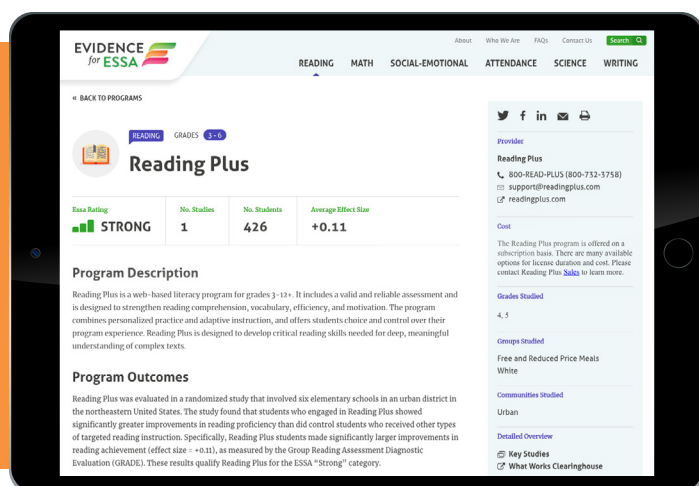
EVIDENCE for ESSA

About Who We Are FAQs Contact Us Search

READING MATH SOCIAL-EMOTIONAL ATTENDANCE SCIENCE WRITING

« BACK TO PROGRAMS

READING GRADES 3 - 6

Reading Plus

| Essa Rating | No. Studies | No. Students | Average Effect Size |
|---|---|---|---|
| STRONG | 1 | 426 | +0.11 |

Program Description

Reading Plus is a web-based literacy program for grades 3-12+. It includes a valid and reliable assessment and is designed to strengthen reading comprehension, vocabulary, efficiency, and motivation. The program combines personalized practice and adaptive instruction, and offers students choice and control over their program experience. Reading Plus is designed to develop critical reading skills needed for deep, meaningful understanding of complex texts.

Program Outcomes

Reading Plus was evaluated in a randomized study that involved six elementary schools in an urban district in the northeastern United States. The study found that students who engaged in Reading Plus showed significantly greater improvements in reading proficiency than did control students who received other types of targeted reading instruction. Specifically, Reading Plus students made significantly larger improvements in reading achievement (effect size = +0.11), as measured by the Group Reading Assessment Diagnostic Evaluation (GRADE). These results qualify Reading Plus for the ESSA "Strong" category.

Provider

Reading Plus

800-READ-PLUS (800-732-3758)

support@readingplus.com

readingplus.com

Cost

The Reading Plus program is offered on a subscription basis. There are many available options for license duration and cost. Please contact Reading Plus Sales to learn more.

Grades Studied

4, 5

Groups Studied

Free and Reduced Price Meals

White

Communities Studied

Urban

Detailed Overview

Key Studies

What Works Clearinghouse